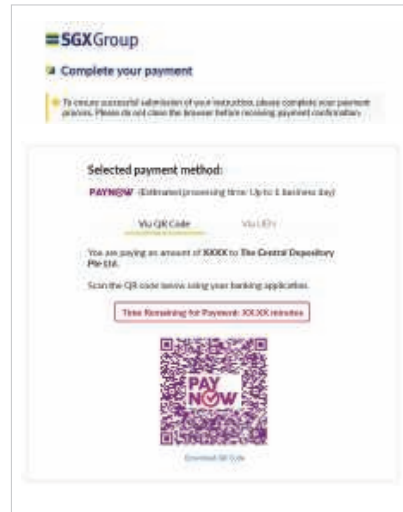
SGXGroup

Complete your payment

To ensure successful submission of your instruction, please complete your payment process. Please do not close the browser before receiving payment confirmation.

Selected payment method:

PAYNOW (Estimated processing time: Up to 1 business day)

Via QR Code

Via UEN

You are paying an amount of $XXXX to The Central Depository Pte Ltd.

Scan the QR code below using your banking application.

Time Remaining for Payment: XX:XX minutes

PAY NOW

Download QR Code